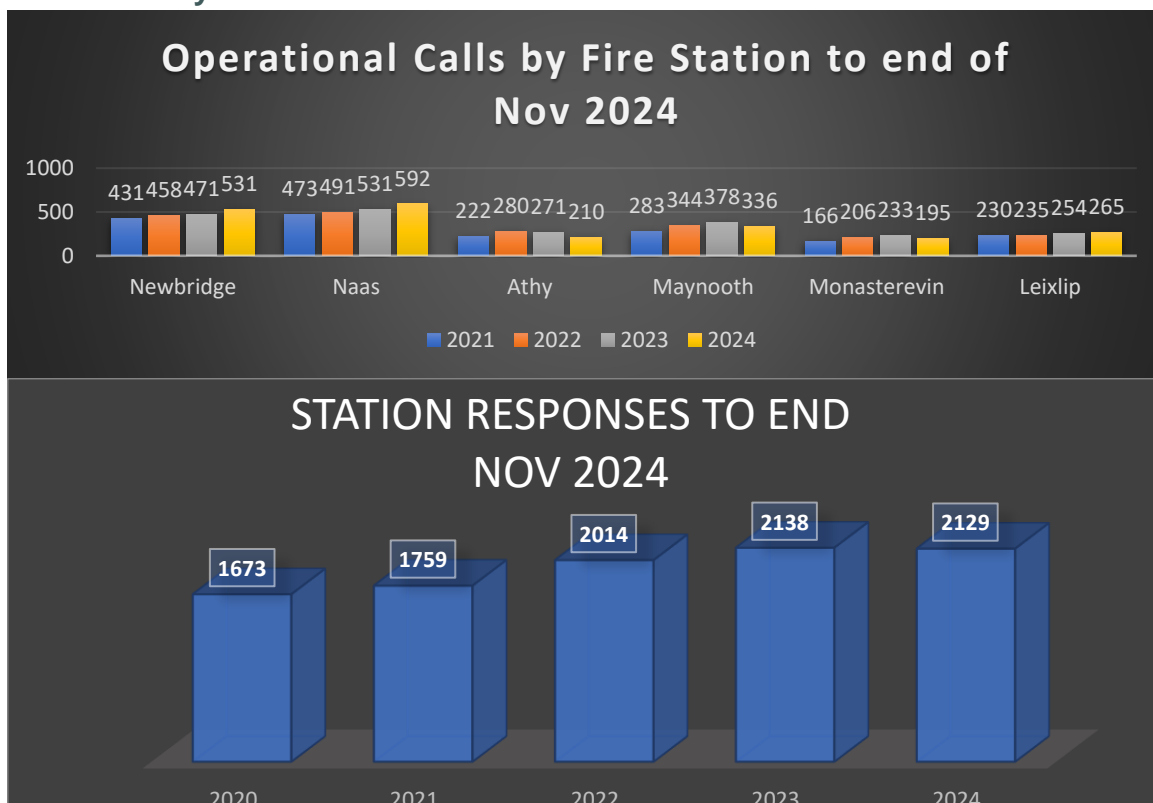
Operational Calls by Fire Station to end of Nov 2024

1000
500
0

| | 2021 | 2022 | 2023 | 2024 |
|---|---|---|---|---|
| Newbridge | 431 | 458 | 471 | 531 |
| Naas | 473 | 491 | 531 | 592 |
| Athy | 222 | 280 | 271 | 210 |
| Maynooth | 283 | 344 | 378 | 336 |
| Monasterevin | 166 | 206 | 233 | 195 |
| Leixlip | 230 | 235 | 254 | 265 |

2021 2022 2023 2024

STATION RESPONSES TO END NOV 2024

| 2020 | 2021 | 2022 | 2023 | 2024 |
|---|---|---|---|---|
| 1673 | 1759 | 2014 | 2138 | 2129 |